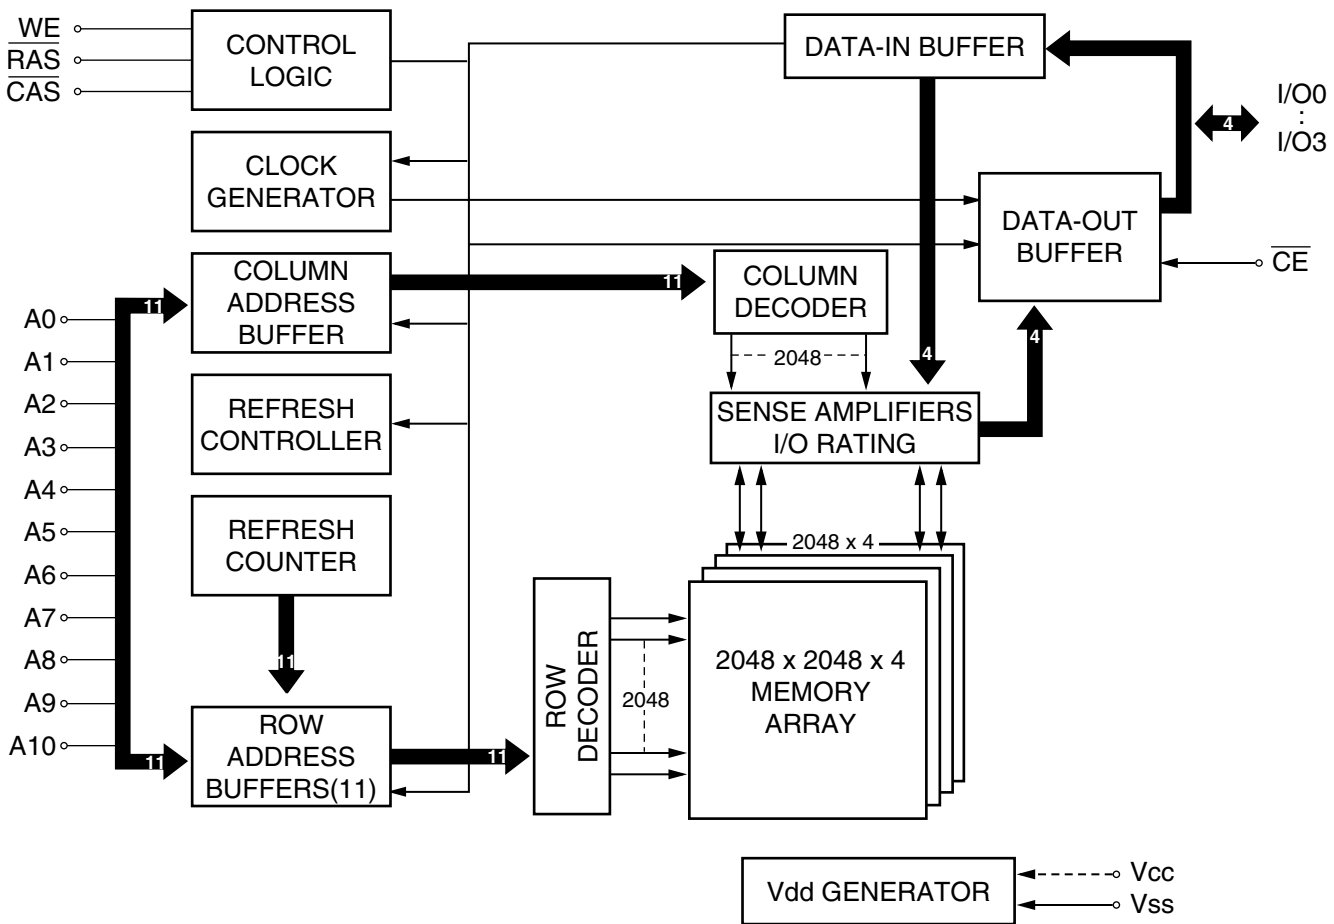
$\overline{WE}$
$\overline{RAS}$
$\overline{CAS}$

CONTROL LOGIC

DATA-IN BUFFER

I/O0
:
I/O3

4

CLOCK GENERATOR

DATA-OUT BUFFER

$\overline{CE}$

COLUMN ADDRESS BUFFER

11

11

COLUMN DECODER

2048

4

4

A0
A1
A2
A3
A4
A5
A6
A7
A8
A9
A10

REFRESH CONTROLLER

SENSE AMPLIFIERS I/O RATING

REFRESH COUNTER

2048 x 4

11

ROW DECODER

2048

2048 x 2048 x 4 MEMORY ARRAY

11

ROW ADDRESS BUFFERS(11)

11

Vdd GENERATOR

Vcc
Vss